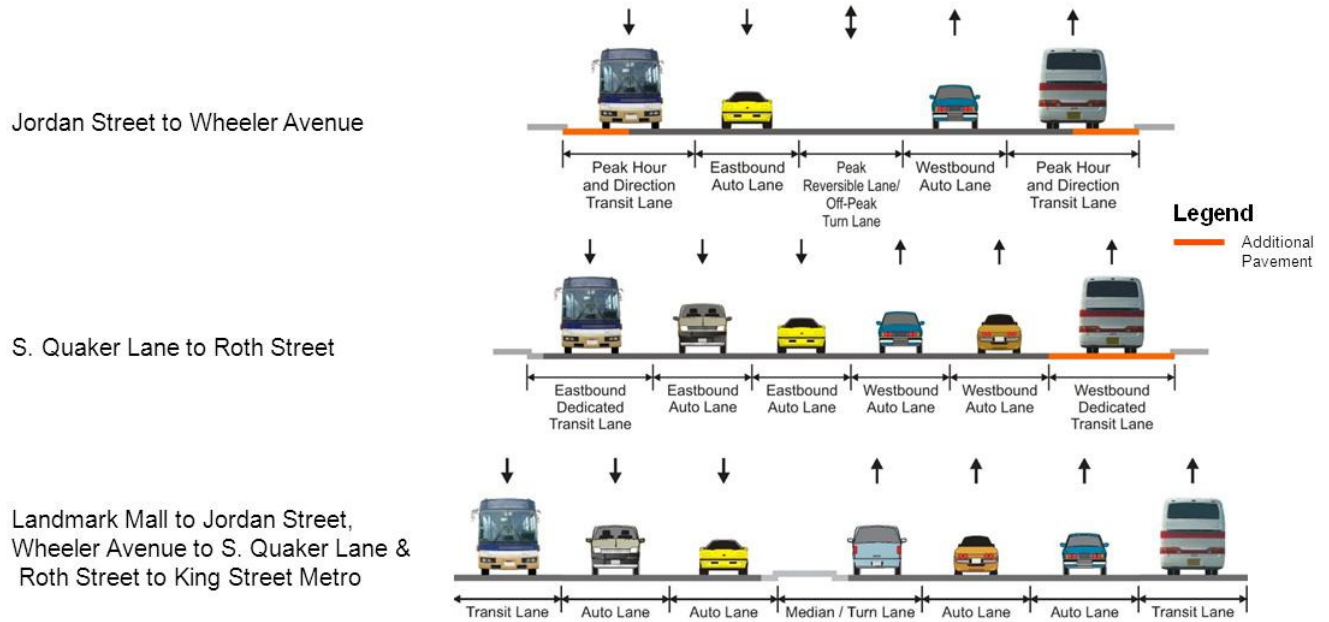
Jordan Street to Wheeler Avenue

Peak Hour and Direction Transit Lane | Eastbound Auto Lane | Peak Reversible Lane/ Off-Peak Turn Lane | Westbound Auto Lane | Peak Hour and Direction Transit Lane

Legend
Additional Pavement

S. Quaker Lane to Roth Street

Eastbound Dedicated Transit Lane | Eastbound Auto Lane | Eastbound Auto Lane | Westbound Auto Lane | Westbound Auto Lane | Westbound Dedicated Transit Lane

Landmark Mall to Jordan Street, Wheeler Avenue to S. Quaker Lane & Roth Street to King Street Metro

Transit Lane | Auto Lane | Auto Lane | Median / Turn Lane | Auto Lane | Auto Lane | Transit Lane